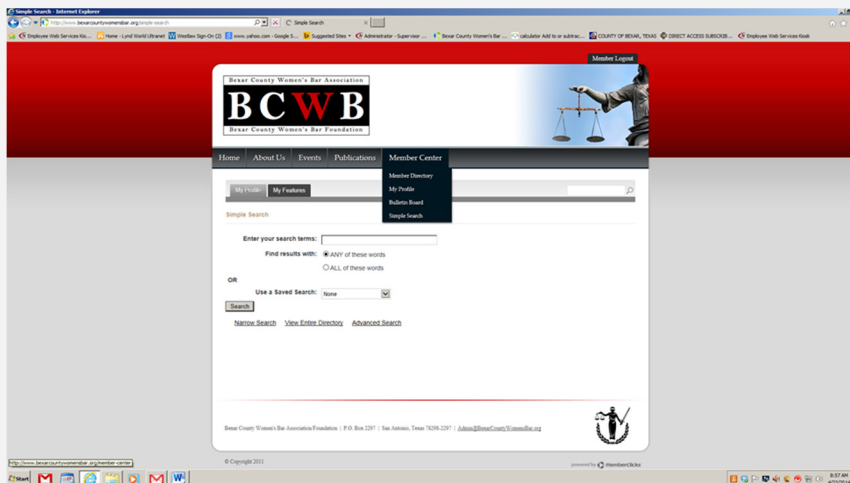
Simple Search - Internet Explorer

http://www.bexarcountywomensbar.org/simple-search

Simple Search

Employee Web Services Kio... Home - Lynd World Ultranet Westlaw Sign-On (2) www.yahoo.com - Google S... Suggested Sites Administrator - Supervisor ... Bexar County Women's Bar ... calculator Add to or subtrac... COUNTY OF BEXAR, TEXAS DIRECT ACCESS SUBSCRIB... Employee Web Services Kiosk

Member Logout

Bexar County Women's Bar Association

BCWB

Bexar County Women's Bar Foundation

Home About Us Events Publications Member Center

Member Directory
My Profile
Bulletin Board
Simple Search

My Profile My Features

Simple Search

Enter your search terms:

Find results with: ANY of these words

ALL of these words

OR

Use a Saved Search: None

Search

Narrow Search View Entire Directory Advanced Search

Bexar County Women's Bar Association/Foundation | P.O. Box 2297 | San Antonio, Texas 78298-2297 | Admin@BexarCountyWomensBar.org

© Copyright 2011

powered by MemberClicks

http://www.bexarcountywomensbar.org/member-center

Start

8:57 AM